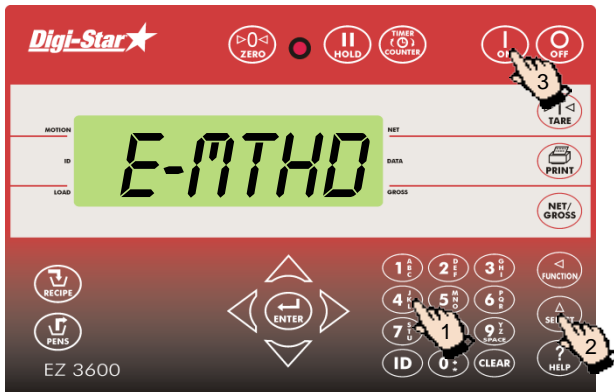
Digi-Star

ZERO
HOLD
TIMER
COUNTER
ON
OFF
3

MOTION
ID
LOAD

E-MTHD

NET
DATA
GROSS

TARE
PRINT
NET/
GROSS

RECIPE
PENS
EZ 3600

ENTER

1 ABC
2 DEF
3 GHI
4 JKL
5 MNO
6 PQR
7 STU
8 VWX
9 YZ SPACE
ID
0
CLEAR

FUNCTION
SELECT
HELP

1
2